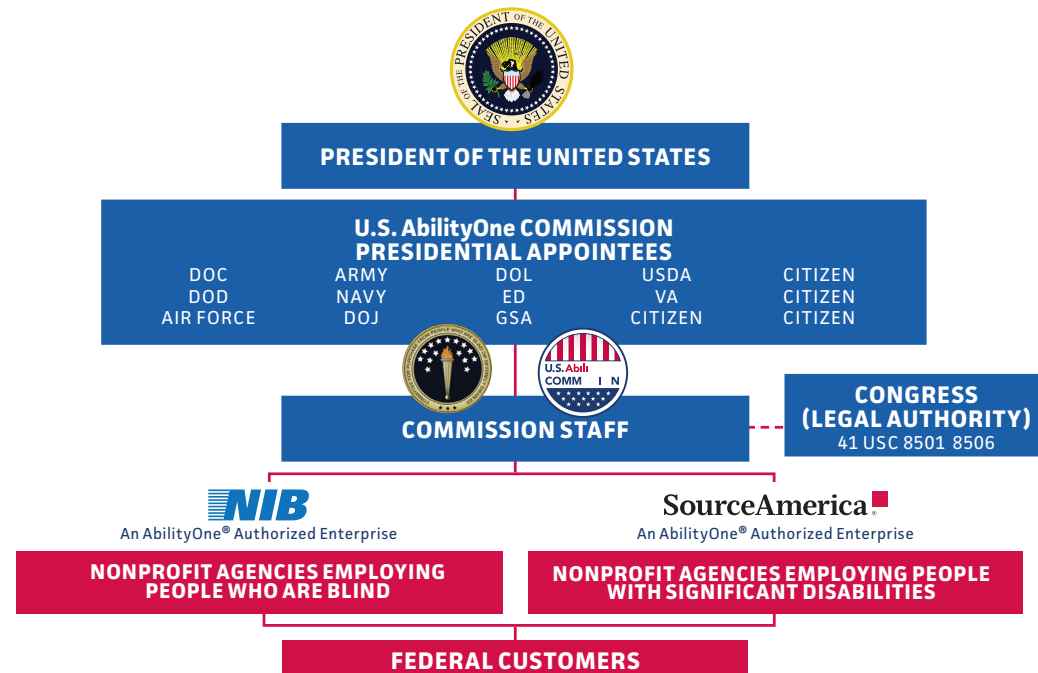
SEAL OF THE PRESIDENT OF THE UNITED STATES

PRESIDENT OF THE UNITED STATES

U.S. AbilityOne COMMISSION
PRESIDENTIAL APPOINTEES

| DOC | ARMY | DOL | USDA | CITIZEN |
|---|---|---|---|---|
| DOD | NAVY | ED | VA | CITIZEN |
| AIR FORCE | DOJ | GSA | CITIZEN | CITIZEN |

U.S. Abili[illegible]
COMM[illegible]I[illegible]N

COMMISSION STAFF

CONGRESS
(LEGAL AUTHORITY)
41 USC 8501 8506

NIB
An AbilityOne® Authorized Enterprise

SourceAmerica.
An AbilityOne® Authorized Enterprise

NONPROFIT AGENCIES EMPLOYING PEOPLE WHO ARE BLIND

NONPROFIT AGENCIES EMPLOYING PEOPLE WITH SIGNIFICANT DISABILITIES

FEDERAL CUSTOMERS